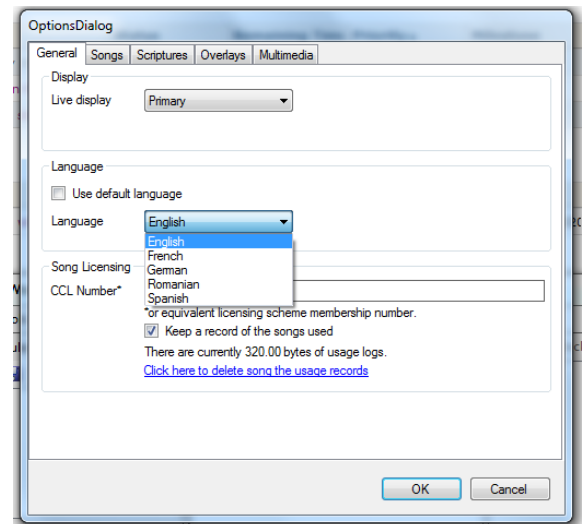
OptionsDialog

General | Songs | Scriptures | Overlays | Multimedia

Display

Live display | Primary

Language

Use default language

Language | English

English
French
German
Romanian
Spanish

Song Licensing

CCL Number*

*or equivalent licensing scheme membership number.

Keep a record of the songs used

There are currently 320.00 bytes of usage logs.

Click here to delete song the usage records

OK | Cancel